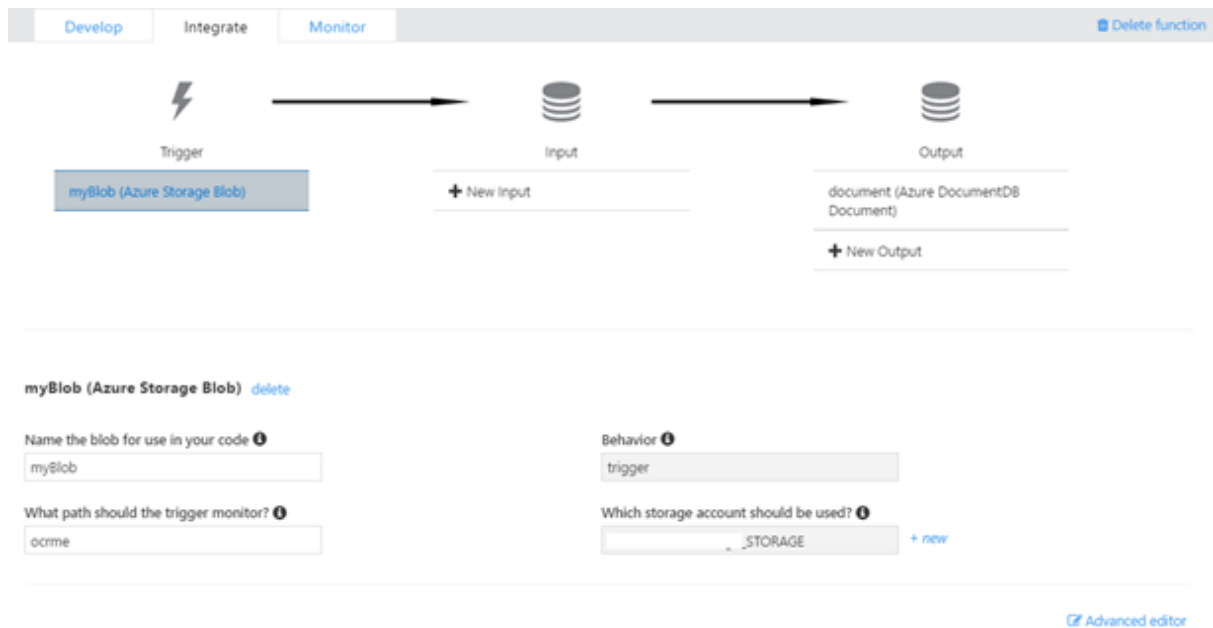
Develop Integrate Monitor

Delete function

Trigger

myBlob (Azure Storage Blob)

Input

+ New Input

Output

document (Azure DocumentDB Document)

+ New Output

myBlob (Azure Storage Blob) delete

Name the blob for use in your code

myBlob

Behavior

trigger

What path should the trigger monitor?

ocrme

Which storage account should be used?

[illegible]_STORAGE

+ new

Advanced editor